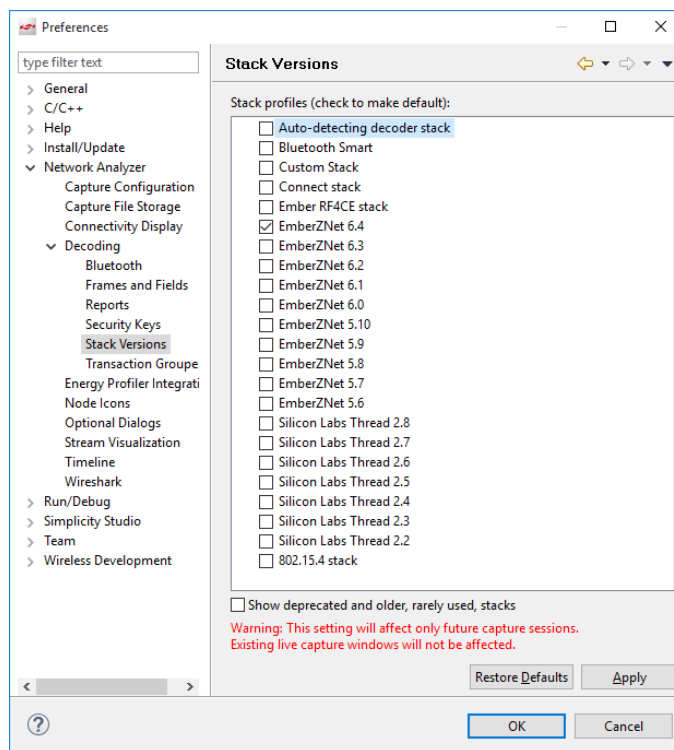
Preferences

type filter text

General
C/C++
Help
Install/Update
Network Analyzer
Capture Configuration
Capture File Storage
Connectivity Display
Decoding
Bluetooth
Frames and Fields
Reports
Security Keys
Stack Versions
Transaction Groupe
Energy Profiler Integrati
Node Icons
Optional Dialogs
Stream Visualization
Timeline
Wireshark
Run/Debug
Simplicity Studio
Team
Wireless Development

Stack Versions

Stack profiles (check to make default):

Auto-detecting decoder stack
Bluetooth Smart
Custom Stack
Connect stack
Ember RF4CE stack
EmberZNet 6.4
EmberZNet 6.3
EmberZNet 6.2
EmberZNet 6.1
EmberZNet 6.0
EmberZNet 5.10
EmberZNet 5.9
EmberZNet 5.8
EmberZNet 5.7
EmberZNet 5.6
Silicon Labs Thread 2.8
Silicon Labs Thread 2.7
Silicon Labs Thread 2.6
Silicon Labs Thread 2.5
Silicon Labs Thread 2.4
Silicon Labs Thread 2.3
Silicon Labs Thread 2.2
802.15.4 stack

Show deprecated and older, rarely used, stacks

Warning: This setting will affect only future capture sessions.
Existing live capture windows will not be affected.

Restore Defaults
Apply

OK
Cancel